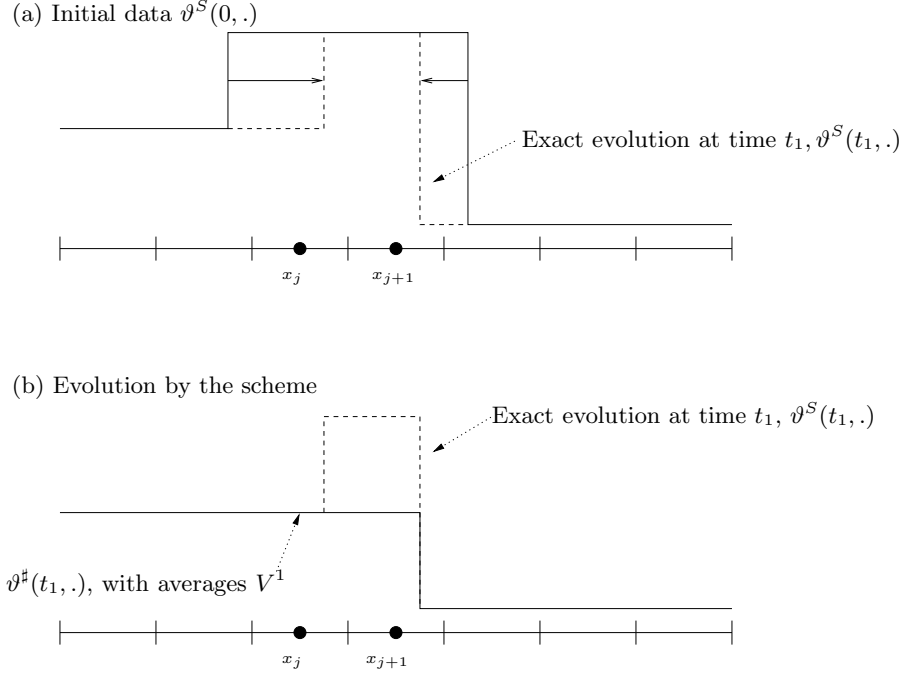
(a) Initial data $\vartheta^S(0,.)$

Exact evolution at time $t_1, \vartheta^S(t_1,.)$

$x_j$ $x_{j+1}$

(b) Evolution by the scheme

Exact evolution at time $t_1$, $\vartheta^S(t_1,.)$

$\vartheta^\sharp(t_1,.)$, with averages $V^1$

$x_j$ $x_{j+1}$